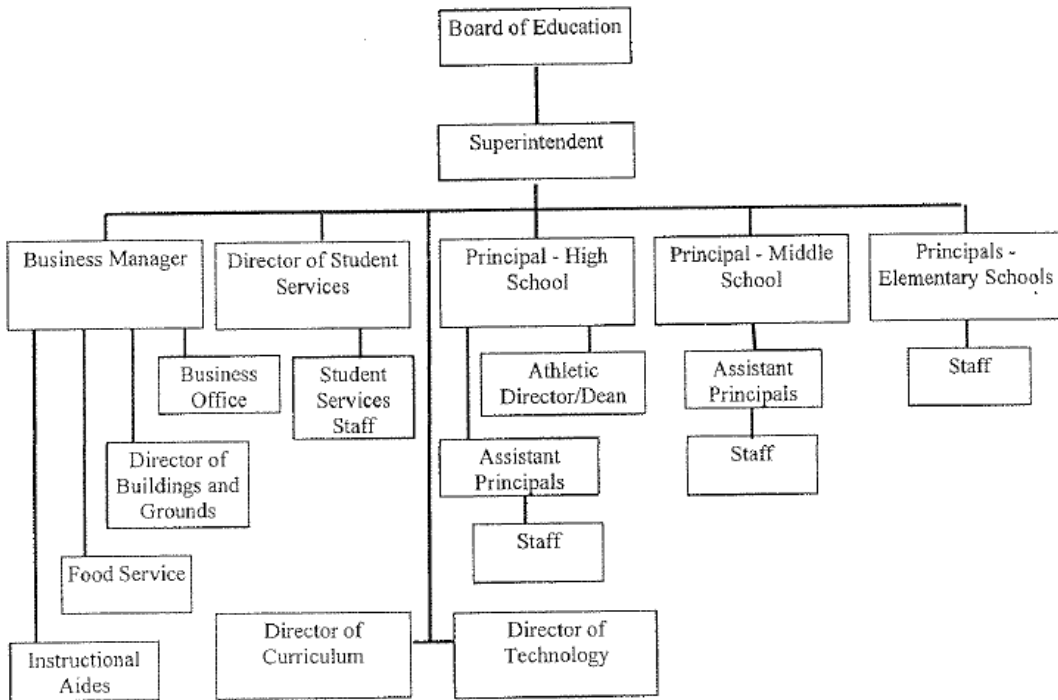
Board of Education

Superintendent

Business Manager

Director of Student Services

Principal - High School

Principal - Middle School

Principals - Elementary Schools

Business Office

Student Services Staff

Athletic Director/Dean

Assistant Principals

Staff

Director of Buildings and Grounds

Assistant Principals

Staff

Staff

Food Service

Instructional Aides

Director of Curriculum

Director of Technology